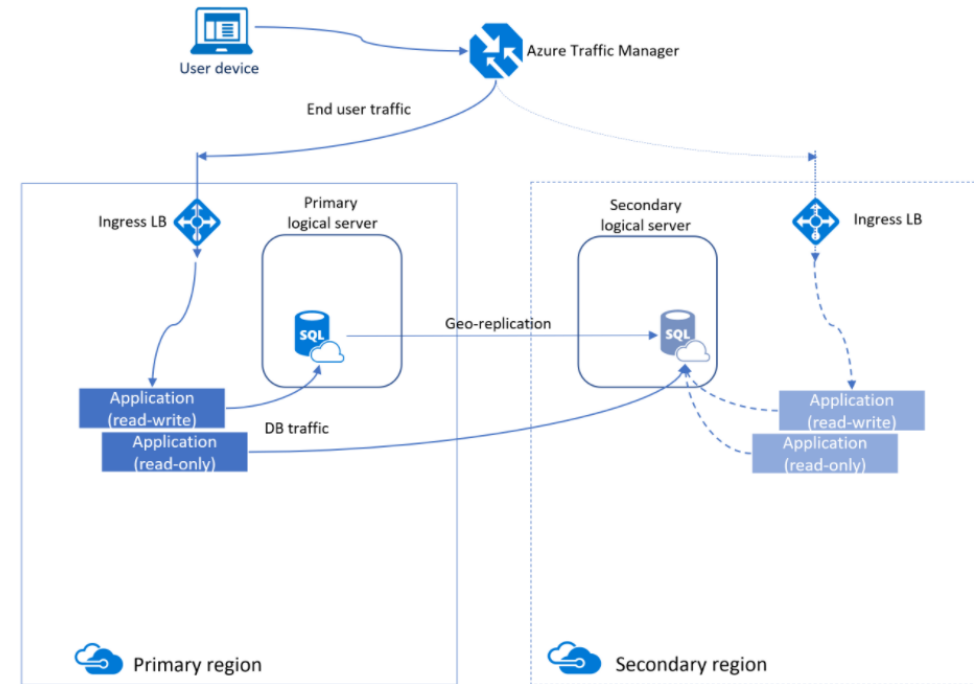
User device

Azure Traffic Manager

End user traffic

Ingress LB

Primary logical server

SQL

Geo-replication

Secondary logical server

SQL

Ingress LB

Application (read-write)

Application (read-only)

DB traffic

Application (read-write)

Application (read-only)

Primary region

Secondary region